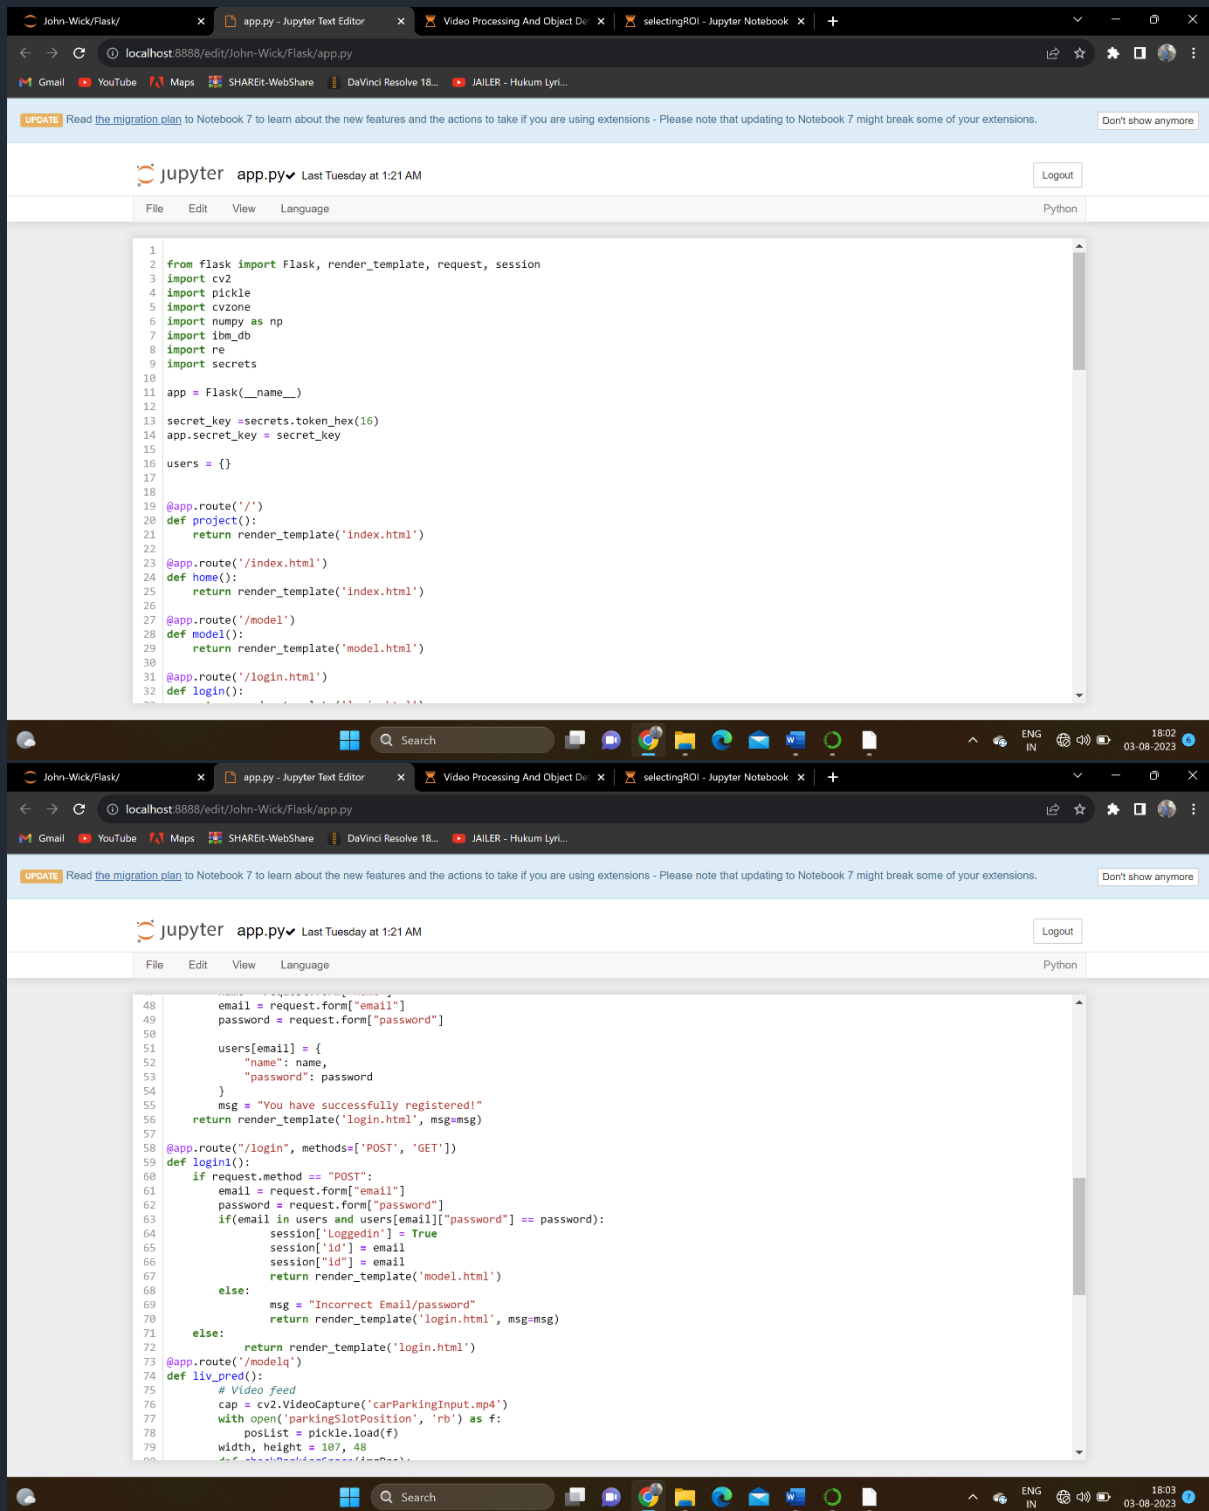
John-Wick/Flask/ × app.py - Jupyter Text Editor × Video Processing And Object De × selectingROI - Jupyter Notebook × +

localhost:8888/edit/John-Wick/Flask/app.py

Gmail YouTube Maps SHAREit-WebShare DaVinci Resolve 18... JAILER - Hukum Lyri...

UPDATE Read the migration plan to Notebook 7 to learn about the new features and the actions to take if you are using extensions - Please note that updating to Notebook 7 might break some of your extensions. Don't show anymore

Jupyter app.py Last Tuesday at 1:21 AM Logout

File Edit View Language Python

```
1
2 from flask import Flask, render_template, request, session
3 import cv2
4 import pickle
5 import cvzone
6 import numpy as np
7 import ibm_db
8 import re
9 import secrets
10
11 app = Flask(__name__)
12
13 secret_key =secrets.token_hex(16)
14 app.secret_key = secret_key
15
16 users = {}
17
18
19 @app.route('/')
20 def project():
21     return render_template('index.html')
22
23 @app.route('/index.html')
24 def home():
25     return render_template('index.html')
26
27 @app.route('/model')
28 def model():
29     return render_template('model.html')
30
31 @app.route('/login.html')
32 def login():
```

Search ENG IN 18:02 03-08-2023

John-Wick/Flask/ × app.py - Jupyter Text Editor × Video Processing And Object De × selectingROI - Jupyter Notebook × +

localhost:8888/edit/John-Wick/Flask/app.py

Gmail YouTube Maps SHAREit-WebShare DaVinci Resolve 18... JAILER - Hukum Lyri...

UPDATE Read the migration plan to Notebook 7 to learn about the new features and the actions to take if you are using extensions - Please note that updating to Notebook 7 might break some of your extensions. Don't show anymore

Jupyter app.py Last Tuesday at 1:21 AM Logout

File Edit View Language Python

```
48         email = request.form["email"]
49         password = request.form["password"]
50
51         users[email] = {
52             "name": name,
53             "password": password
54         }
55         msg = "You have successfully registered!"
56     return render_template('login.html', msg=msg)
57
58 @app.route("/login", methods=['POST', 'GET'])
59 def login1():
60     if request.method == "POST":
61         email = request.form["email"]
62         password = request.form["password"]
63         if(email in users and users[email]["password"] == password):
64                 session['Loggedin'] = True
65                 session['id'] = email
66                 session["id"] = email
67                 return render_template('model.html')
68         else:
69                 msg = "Incorrect Email/password"
70                 return render_template('login.html', msg=msg)
71     else:
72             return render_template('login.html')
73 @app.route('/modelq')
74 def liv_pred():
75         # Video feed
76         cap = cv2.VideoCapture('carParkingInput.mp4')
77         with open('parkingSlotPosition', 'rb') as f:
78             posList = pickle.load(f)
79         width, height = 107, 48
```

Search ENG IN 18:03 03-08-2023